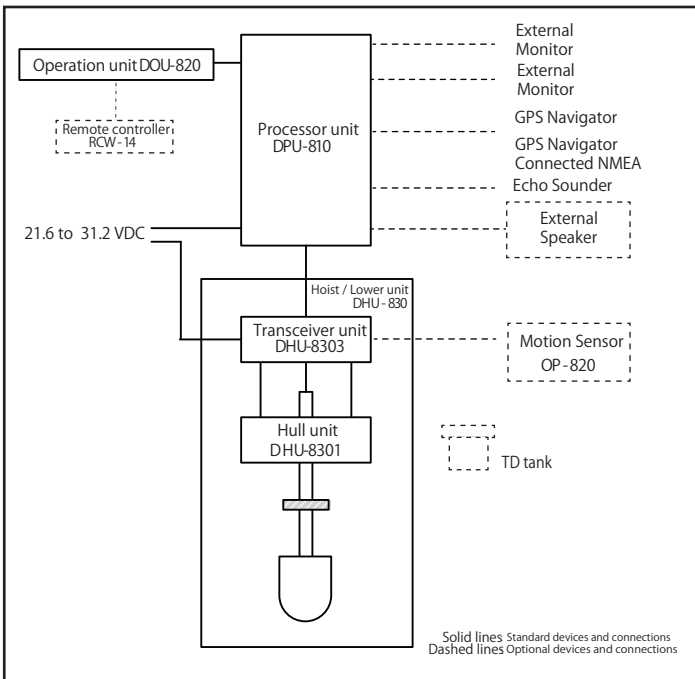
Operation unit DOU-820

Remote controller RCW-14

Processor unit DPU-810

External Monitor

External Monitor

GPS Navigator

GPS Navigator Connected NMEA

Echo Sounder

External Speaker

21.6 to 31.2 VDC

Hoist / Lower unit DHU-830

Transceiver unit DHU-8303

Motion Sensor OP-820

Hull unit DHU-8301

TD tank

Solid lines Standard devices and connections
Dashed lines Optional devices and connections